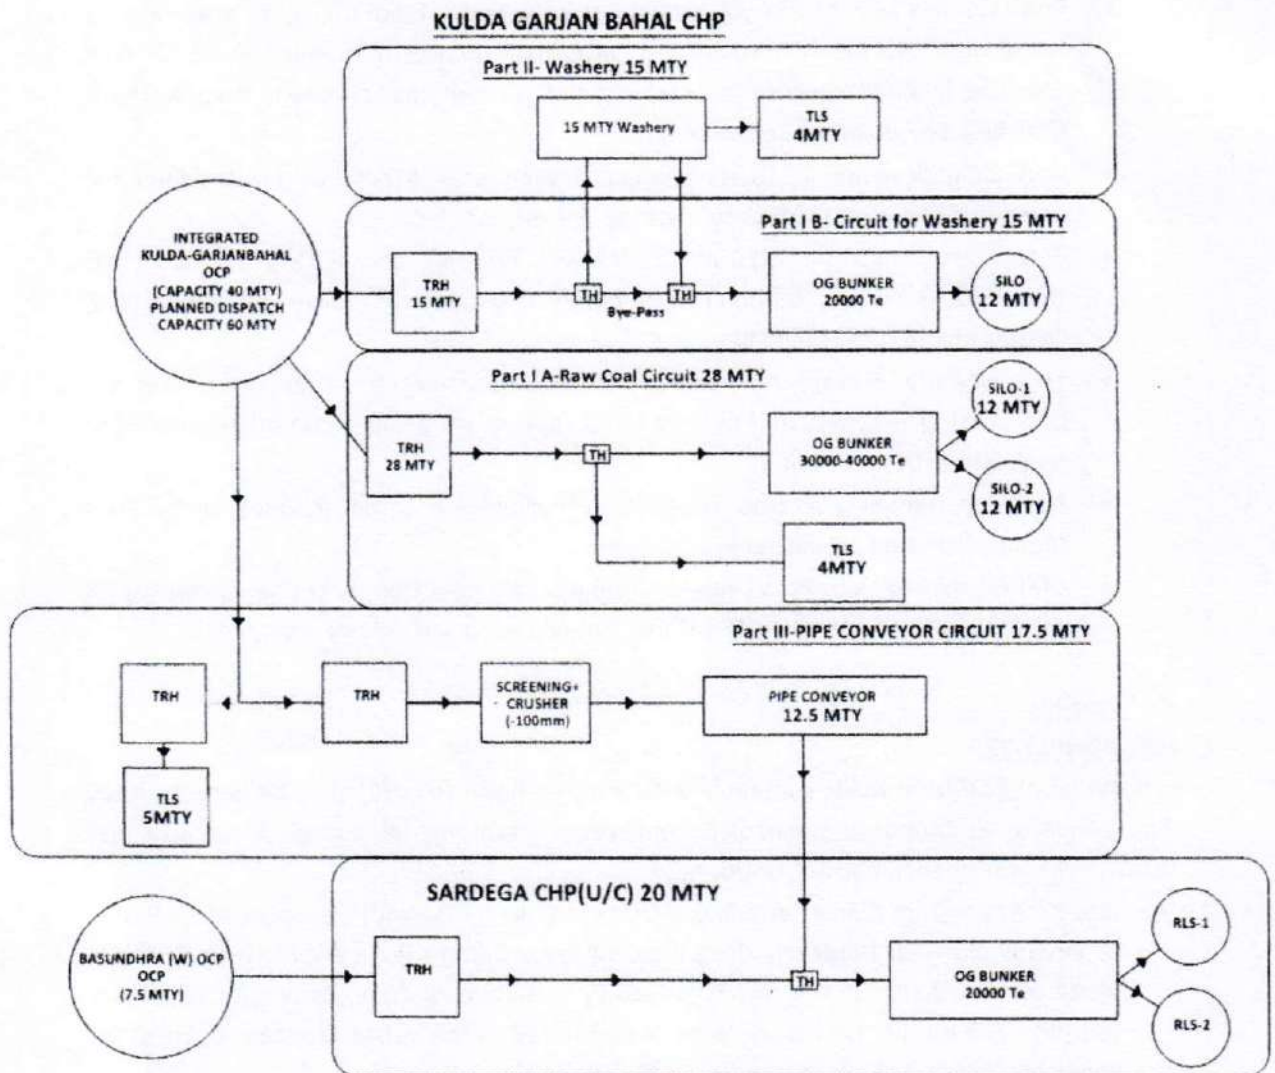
KULDA GARJAN BAHAL CHP

Part II- Washery 15 MTY

15 MTY Washery

TLS
4MTY

Part I B- Circuit for Washery 15 MTY

INTEGRATED
KULDA-GARJANBAHAL
OCP
(CAPACITY 40 MTY)
PLANNED DISPATCH
CAPACITY 60 MTY

TRH
15 MTY

TH

TH

Bye-Pass

OG BUNKER
20000 Te

SILO
12 MTY

Part I A-Raw Coal Circuit 28 MTY

TRH
28 MTY

TH

OG BUNKER
30000-40000 Te

SILO-1
12 MTY

SILO-2
12 MTY

TLS
4MTY

Part III-PIPE CONVEYOR CIRCUIT 17.5 MTY

TRH

TRH

SCREENING+
CRUSHER
(-100mm)

PIPE CONVEYOR
12.5 MTY

TLS
5MTY

SARDEGA CHP(U/C) 20 MTY

BASUNDHRA (W) OCP
OCP
(7.5 MTY)

TRH

TH

OG BUNKER
20000 Te

RLS-1

RLS-2